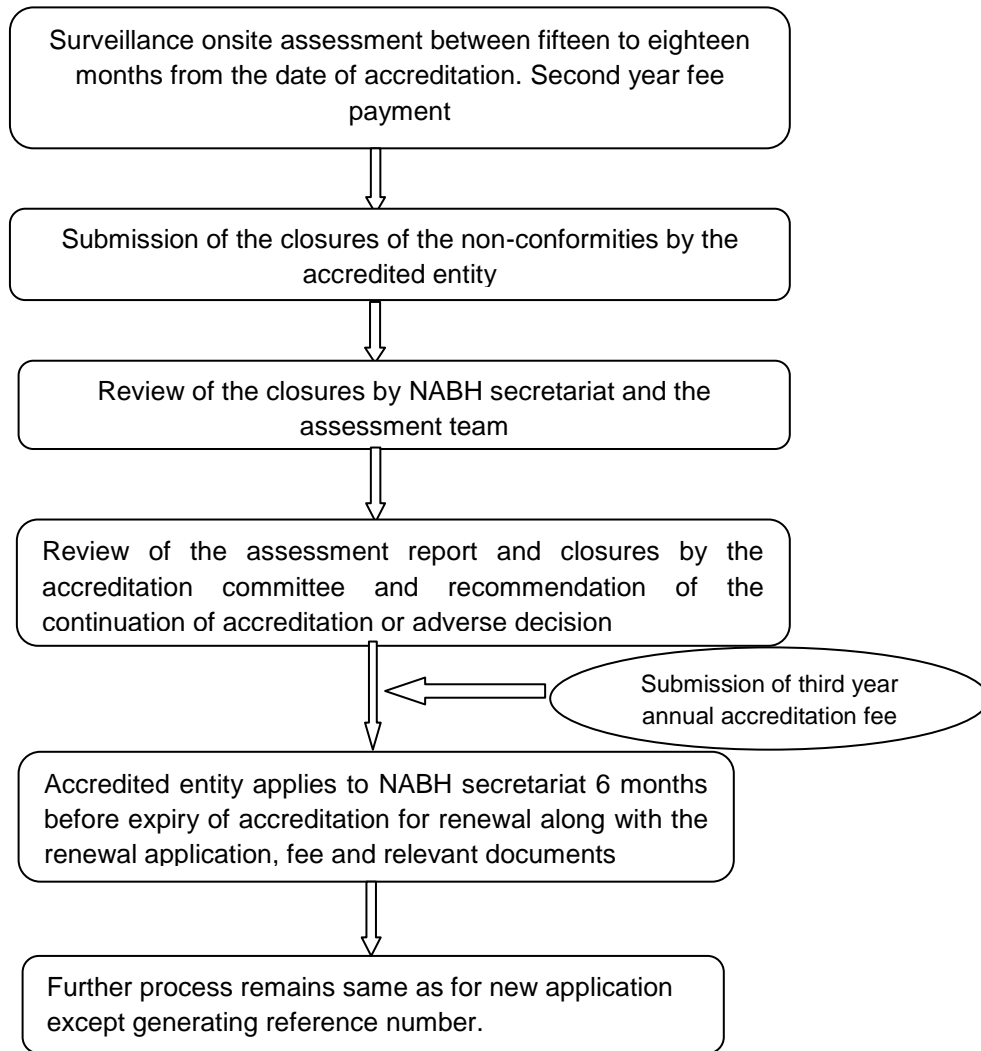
Surveillance onsite assessment between fifteen to eighteen months from the date of accreditation. Second year fee payment

Submission of the closures of the non-conformities by the accredited entity

Review of the closures by NABH secretariat and the assessment team

Review of the assessment report and closures by the accreditation committee and recommendation of the continuation of accreditation or adverse decision

Submission of third year annual accreditation fee

Accredited entity applies to NABH secretariat 6 months before expiry of accreditation for renewal along with the renewal application, fee and relevant documents

Further process remains same as for new application except generating reference number.